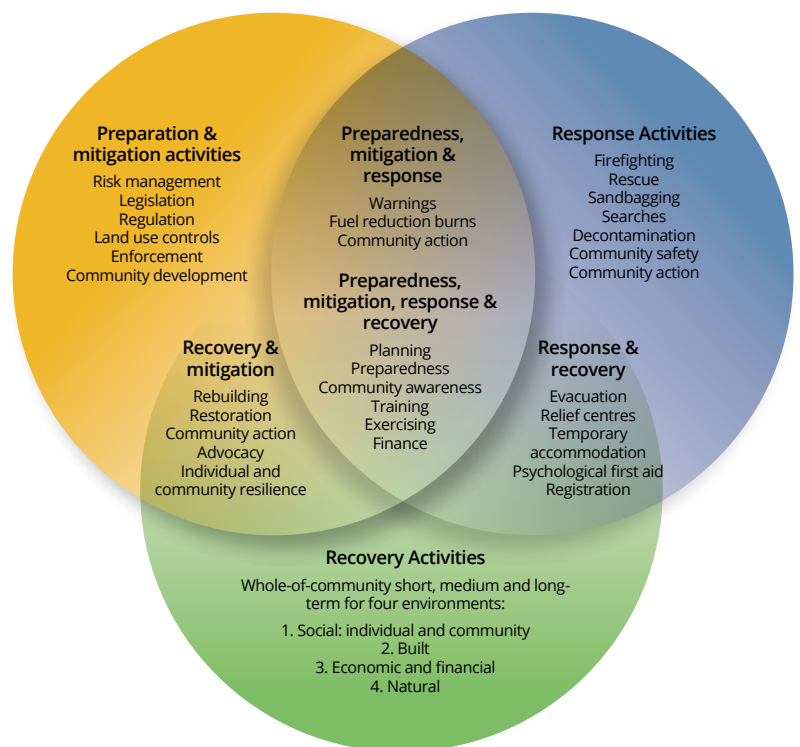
Preparation & mitigation activities

Risk management
Legislation
Regulation
Land use controls
Enforcement
Community development

Preparedness, mitigation & response

Warnings
Fuel reduction burns
Community action

Response Activities

Firefighting
Rescue
Sandbagging
Searches
Decontamination
Community safety
Community action

Preparedness, mitigation, response & recovery

Planning
Preparedness
Community awareness
Training
Exercising
Finance

Recovery & mitigation

Rebuilding
Restoration
Community action
Advocacy
Individual and community resilience

Response & recovery

Evacuation
Relief centres
Temporary accommodation
Psychological first aid
Registration

Recovery Activities

Whole-of-community short, medium and long-term for four environments:

1. Social: individual and community
2. Built
3. Economic and financial
4. Natural